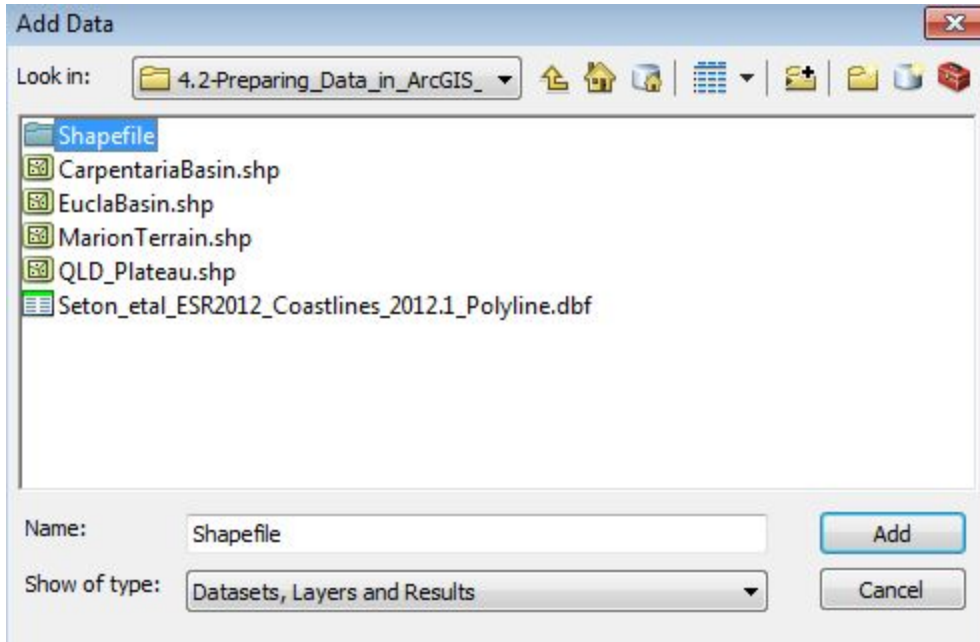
Add Data

Look in: 4.2-Preparing_Data_in_ArcGIS_

Shapefile
CarpentariaBasin.shp
EuclaBasin.shp
MarionTerrain.shp
QLD_Plateau.shp
Seton_etal_ESR2012_Coastlines_2012.1_Polyline.dbf

Name: Shapefile
Add

Show of type: Datasets, Layers and Results
Cancel